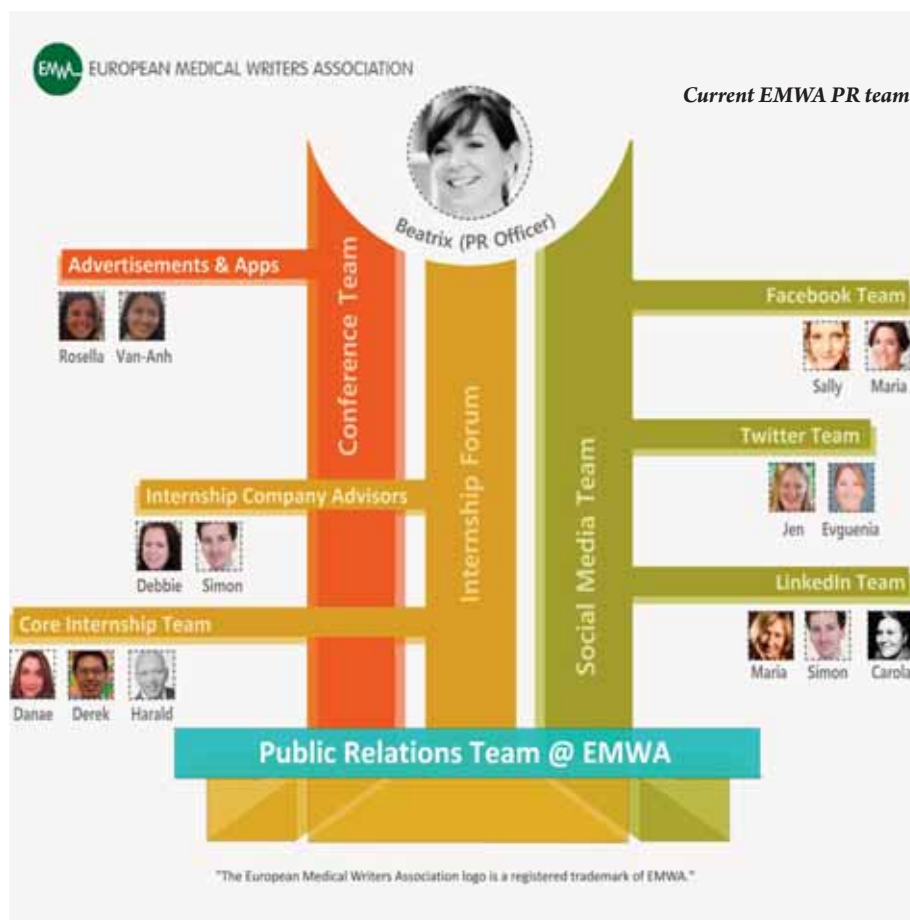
EMWA EUROPEAN MEDICAL WRITERS ASSOCIATION

Current EMWA PR team

Beatrix (PR Officer)

Advertisements & Apps

Rosella Van-Anh

Conference Team

Internship Forum

Social Media Team

Facebook Team

Sally Maria

Twitter Team

Jen Evguenia

Internship Company Advisors

Debbie Simon

LinkedIn Team

Maria Simon Carola

Core Internship Team

Danae Derek Harald

Public Relations Team @ EMWA

"The European Medical Writers Association logo is a registered trademark of EMWA."